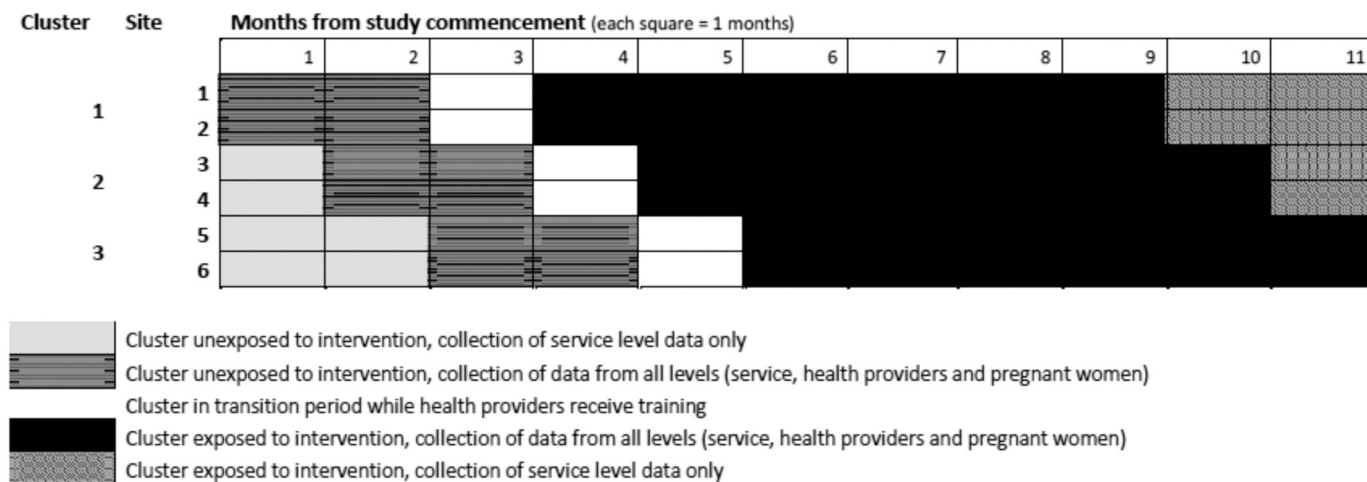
Cluster Site **Months from study commencement** (each square = 1 months)

| Cluster | Site | 1 | 2 | 3 | 4 | 5 | 6 | 7 | 8 | 9 | 10 | 11 |
|---|---|---|---|---|---|---|---|---|---|---|---|---|
| 1 | 1 | | | | | | | | | | | |
| | 2 | | | | | | | | | | | |
| 2 | 3 | | | | | | | | | | | |
| | 4 | | | | | | | | | | | |
| 3 | 5 | | | | | | | | | | | |
| | 6 | | | | | | | | | | | |

Cluster unexposed to intervention, collection of service level data only

Cluster unexposed to intervention, collection of data from all levels (service, health providers and pregnant women)

Cluster in transition period while health providers receive training

Cluster exposed to intervention, collection of data from all levels (service, health providers and pregnant women)

Cluster exposed to intervention, collection of service level data only